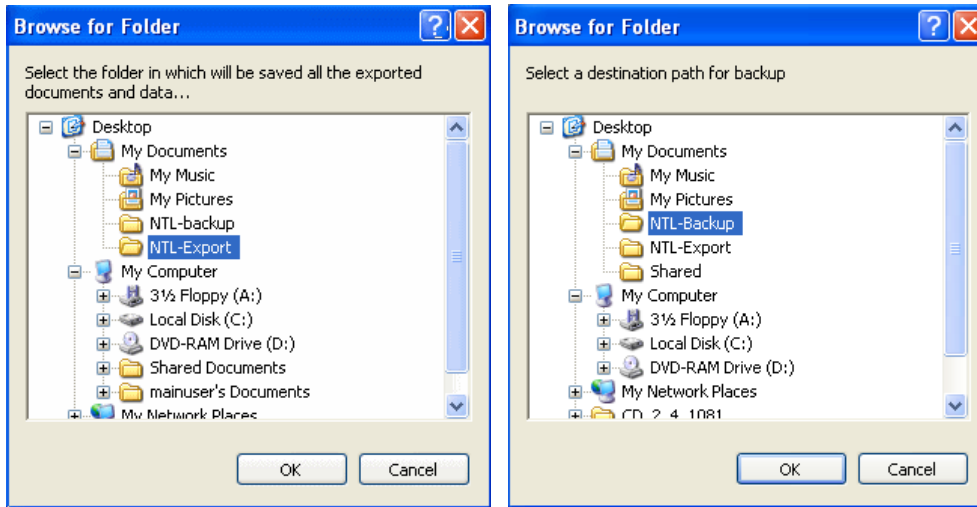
Browse for Folder

Select the folder in which will be saved all the exported documents and data...

Desktop
My Documents
My Music
My Pictures
NTL-backup
NTL-Export
My Computer
3½ Floppy (A:)
Local Disk (C:)
DVD-RAM Drive (D:)
Shared Documents
mainuser's Documents
My Network Places

OK
Cancel

Browse for Folder

Select a destination path for backup

Desktop
My Documents
My Music
My Pictures
NTL-Backup
NTL-Export
Shared
My Computer
3½ Floppy (A:)
Local Disk (C:)
DVD-RAM Drive (D:)
My Network Places
CD_2_4_1081

OK
Cancel